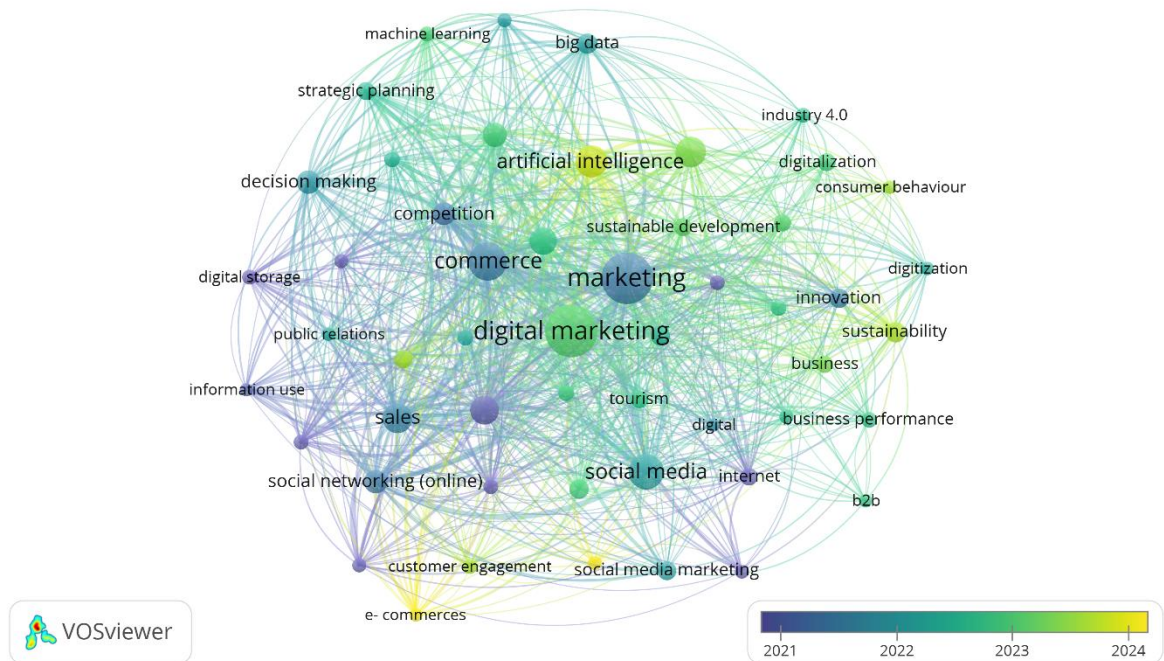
machine learning
big data
strategic planning
industry 4.0
artificial intelligence
digitalization
decision making
consumer behaviour
competition
sustainable development
commerce
marketing
digitization
digital storage
innovation
public relations
digital marketing
sustainability
business
information use
tourism
sales
digital
business performance
social media
internet
social networking (online)
b2b
customer engagement
social media marketing
e- commerces
VOSviewer
2021
2022
2023
2024